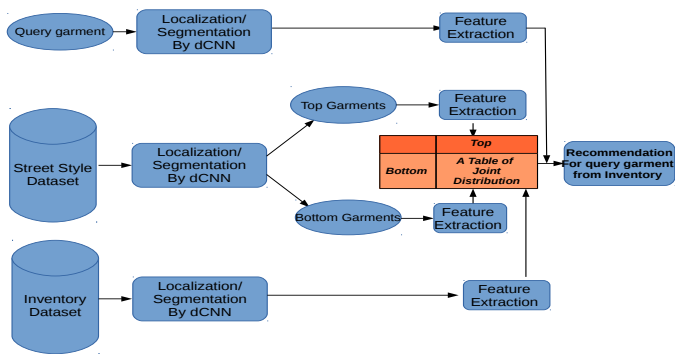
Query garment

Localization/ Segmentation By dCNN

Feature Extraction

Street Style Dataset

Localization/ Segmentation By dCNN

Top Garments

Feature Extraction

| | Top |
|---|---|
| Bottom | A Table of Joint Distribution |

Recommendation For query garment from Inventory

Bottom Garments

Feature Extraction

Inventory Dataset

Localization/ Segmentation By dCNN

Feature Extraction